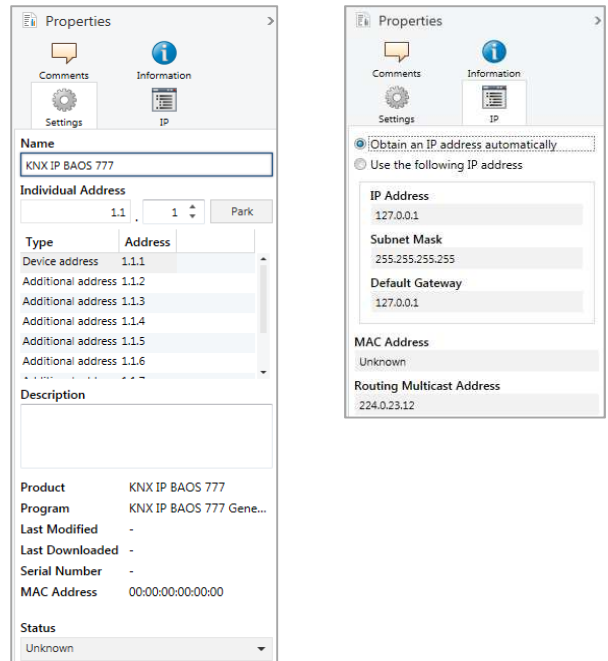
Properties

Comments
Information
Settings
IP

Name
KNX IP BAOS 777

Individual Address
1.1 . 1
Park

| Type | Address |
|---|---|
| Device address | 1.1.1 |
| Additional address | 1.1.2 |
| Additional address | 1.1.3 |
| Additional address | 1.1.4 |
| Additional address | 1.1.5 |
| Additional address | 1.1.6 |

Description

Product KNX IP BAOS 777
Program KNX IP BAOS 777 Gene...
Last Modified -
Last Downloaded -
Serial Number -
MAC Address 00:00:00:00:00:00

Status
Unknown

Properties

Comments
Information
Settings
IP

Obtain an IP address automatically
Use the following IP address

IP Address
127.0.0.1
Subnet Mask
255.255.255.255
Default Gateway
127.0.0.1

MAC Address
Unknown
Routing Multicast Address
224.0.23.12